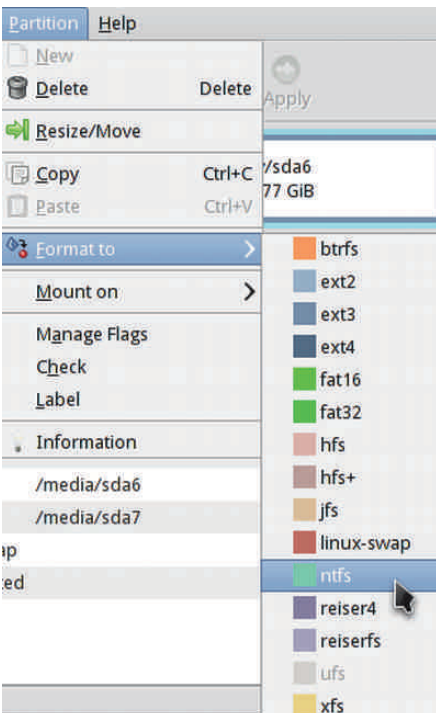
Partition Help

New
Delete Delete
Resize/Move
Copy Ctrl+C
Paste Ctrl+V
Format to
Mount on
Manage Flags
Check
Label
Information
/media/sda6
/media/sda7
ap
ted

Apply
/sda6
77 GiB

btrfs
ext2
ext3
ext4
fat16
fat32
hfs
hfs+
jfs
linux-swap
ntfs
reiser4
reiserfs
ufs
xfs